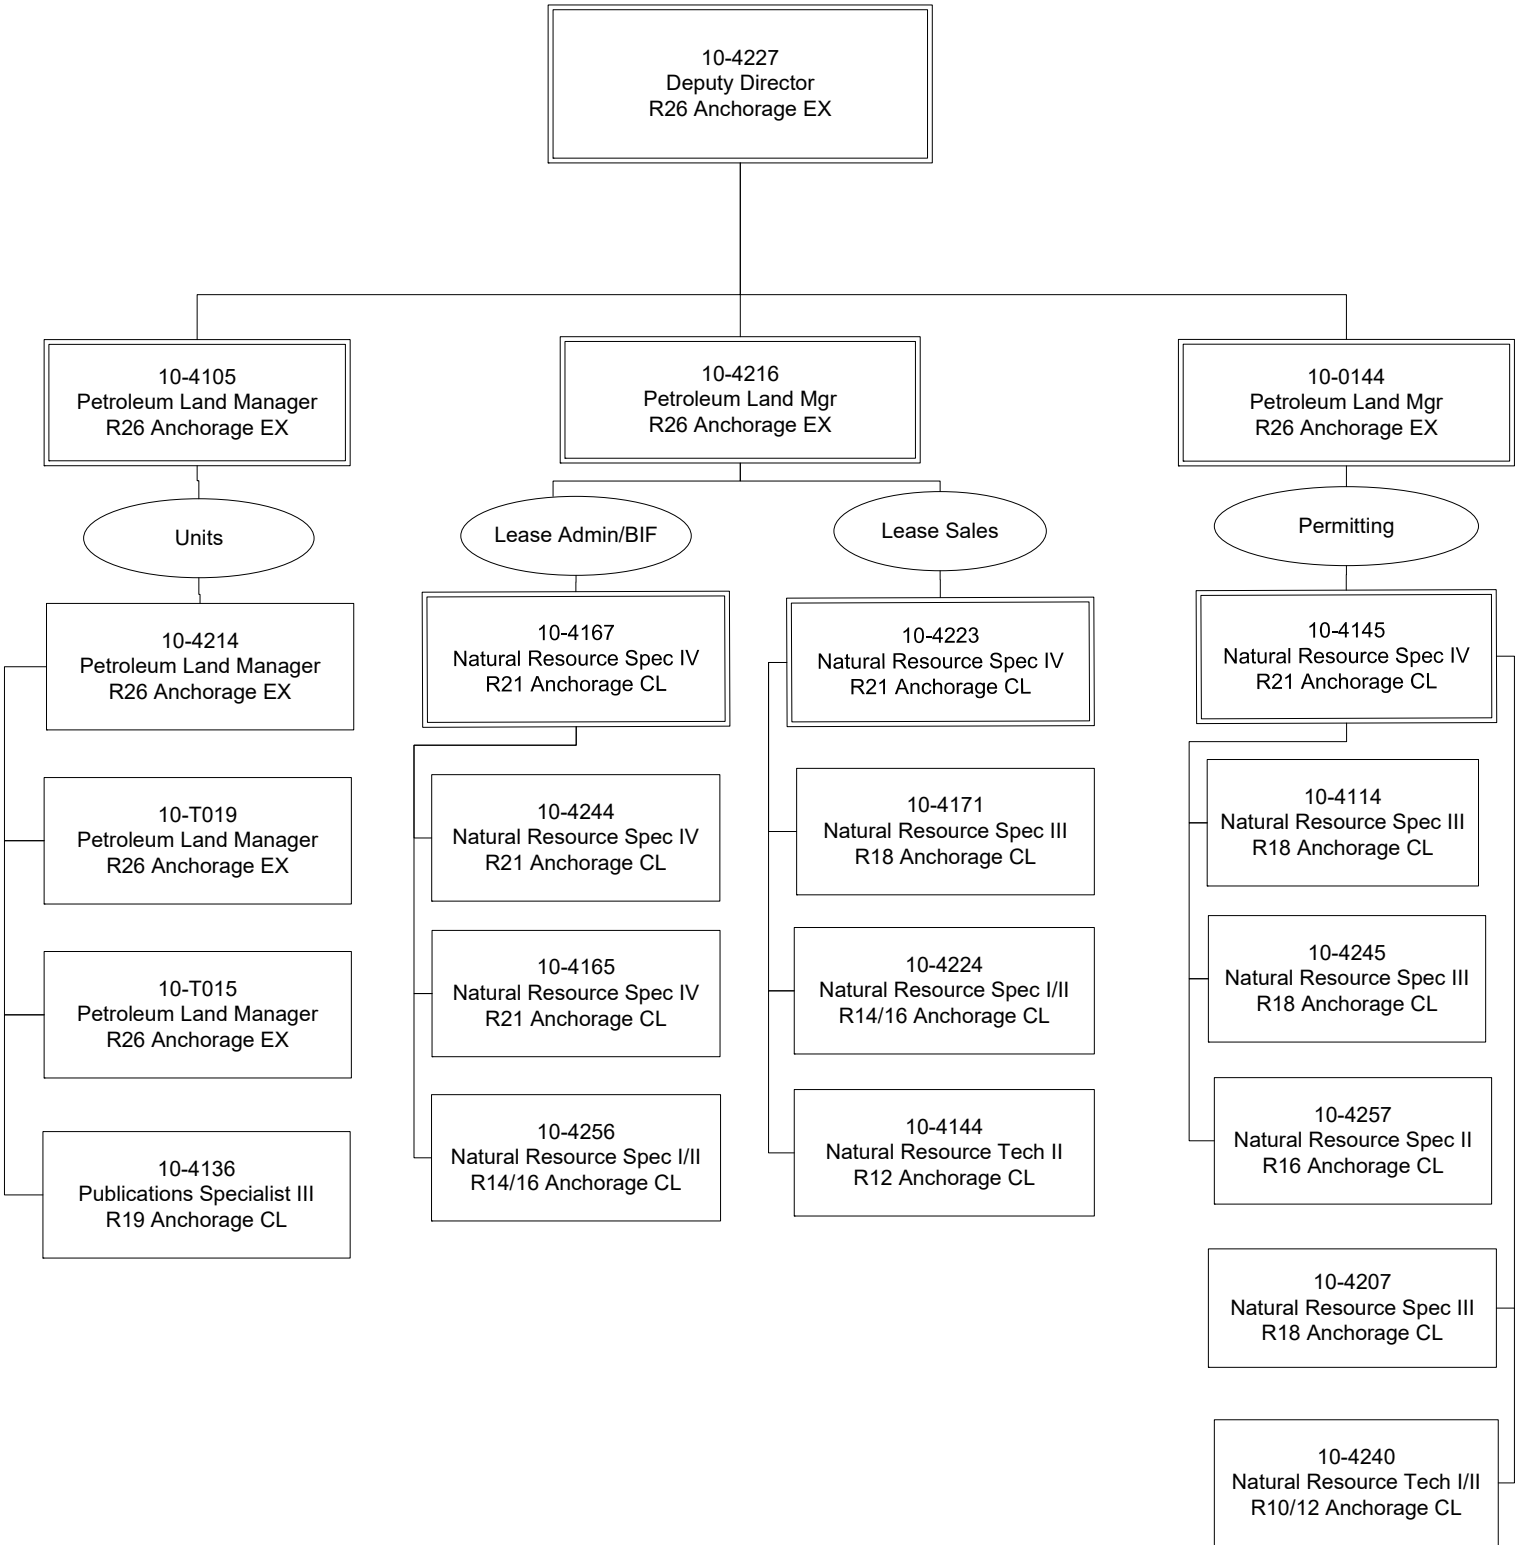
10-4227
Deputy Director
R26 Anchorage EX

10-4105
Petroleum Land Manager
R26 Anchorage EX

Units

10-4214
Petroleum Land Manager
R26 Anchorage EX

10-T019
Petroleum Land Manager
R26 Anchorage EX

10-T015
Petroleum Land Manager
R26 Anchorage EX

10-4136
Publications Specialist III
R19 Anchorage CL

10-4216
Petroleum Land Mgr
R26 Anchorage EX

Lease Admin/BIF

10-4167
Natural Resource Spec IV
R21 Anchorage CL

10-4244
Natural Resource Spec IV
R21 Anchorage CL

10-4165
Natural Resource Spec IV
R21 Anchorage CL

10-4256
Natural Resource Spec I/II
R14/16 Anchorage CL

Lease Sales

10-4223
Natural Resource Spec IV
R21 Anchorage CL

10-4171
Natural Resource Spec III
R18 Anchorage CL

10-4224
Natural Resource Spec I/II
R14/16 Anchorage CL

10-4144
Natural Resource Tech II
R12 Anchorage CL

10-0144
Petroleum Land Mgr
R26 Anchorage EX

Permitting

10-4145
Natural Resource Spec IV
R21 Anchorage CL

10-4114
Natural Resource Spec III
R18 Anchorage CL

10-4245
Natural Resource Spec III
R18 Anchorage CL

10-4257
Natural Resource Spec II
R16 Anchorage CL

10-4207
Natural Resource Spec III
R18 Anchorage CL

10-4240
Natural Resource Tech I/II
R10/12 Anchorage CL